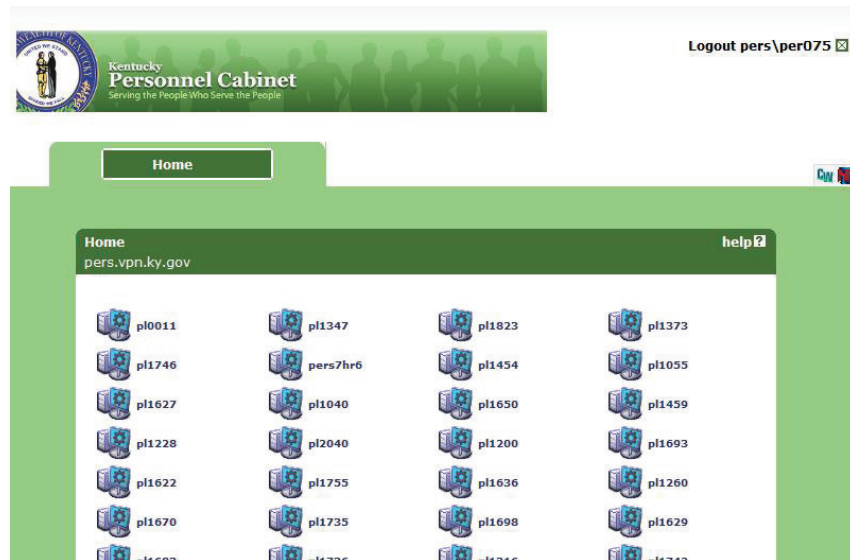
Kentucky
Personnel Cabinet
Serving the People Who Serve the People

Logout pers\per075

Home

Home
help
pers.vpn.ky.gov

| | | | |
|---|---|---|---|
| pl0011 | pl1347 | pl1823 | pl1373 |
| pl1746 | pers7hr6 | pl1454 | pl1055 |
| pl1627 | pl1040 | pl1650 | pl1459 |
| pl1228 | pl2040 | pl1200 | pl1693 |
| pl1622 | pl1755 | pl1636 | pl1260 |
| pl1670 | pl1735 | pl1698 | pl1629 |
| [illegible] | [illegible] | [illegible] | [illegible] |